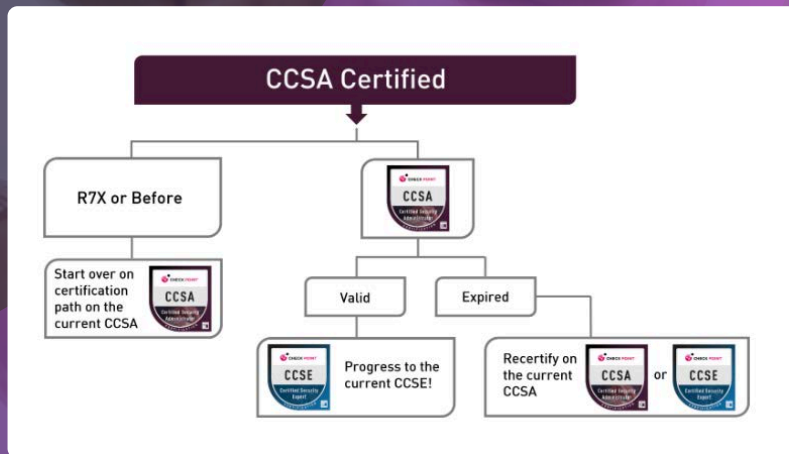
CCSA Certified

R7X or Before

Start over on certification path on the current CCSA

CHECK POINT
CCSA
Certified Security Administrator

CHECK POINT
CCSA
Certified Security Administrator

Valid

Expired

CHECK POINT
CCSE
Certified Security Expert

Progress to the current CCSE!

Recertify on the current CCSA

CHECK POINT
CCSA
Certified Security Administrator

or

CHECK POINT
CCSE
Certified Security Expert